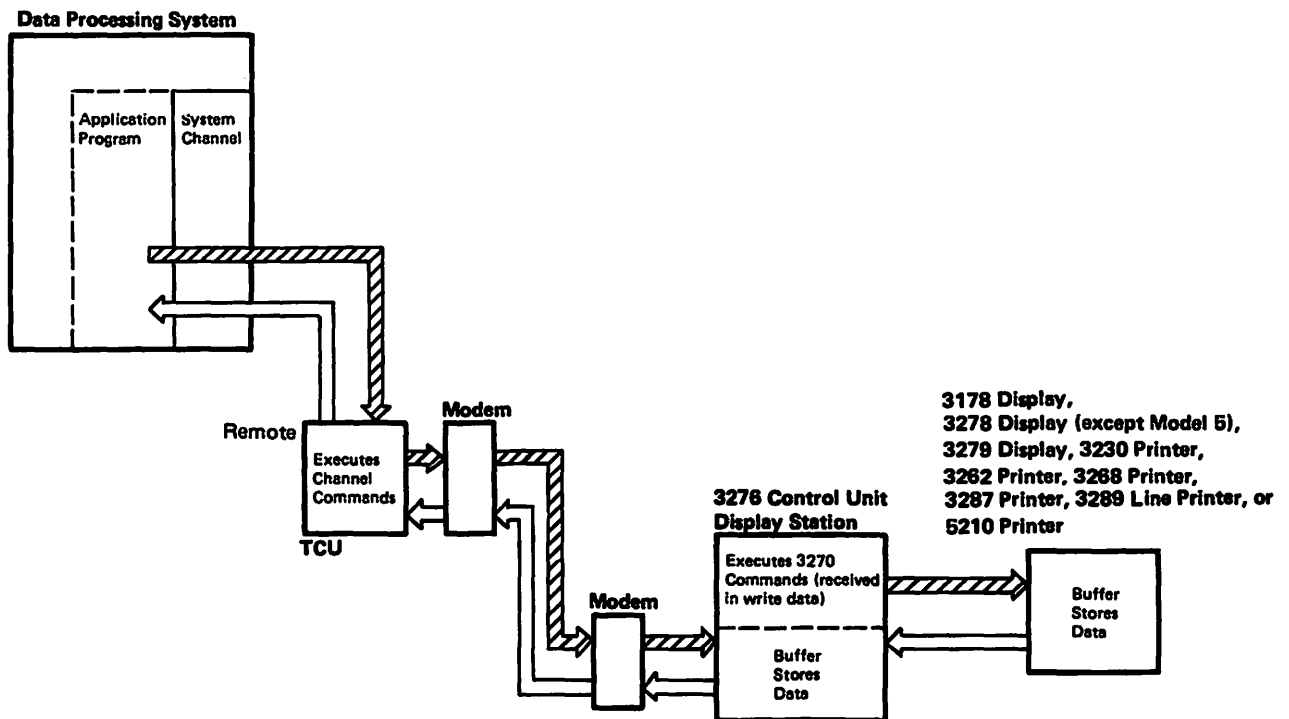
Data Processing System

Application Program

System Channel

Remote

Executes Channel Commands

TCU

Modem

Modem

3276 Control Unit Display Station

Executes 3270 Commands (received in write data)

Buffer Stores Data

3178 Display, 3278 Display (except Model 5), 3279 Display, 3230 Printer, 3262 Printer, 3268 Printer, 3287 Printer, 3289 Line Printer, or 5210 Printer

Buffer Stores Data